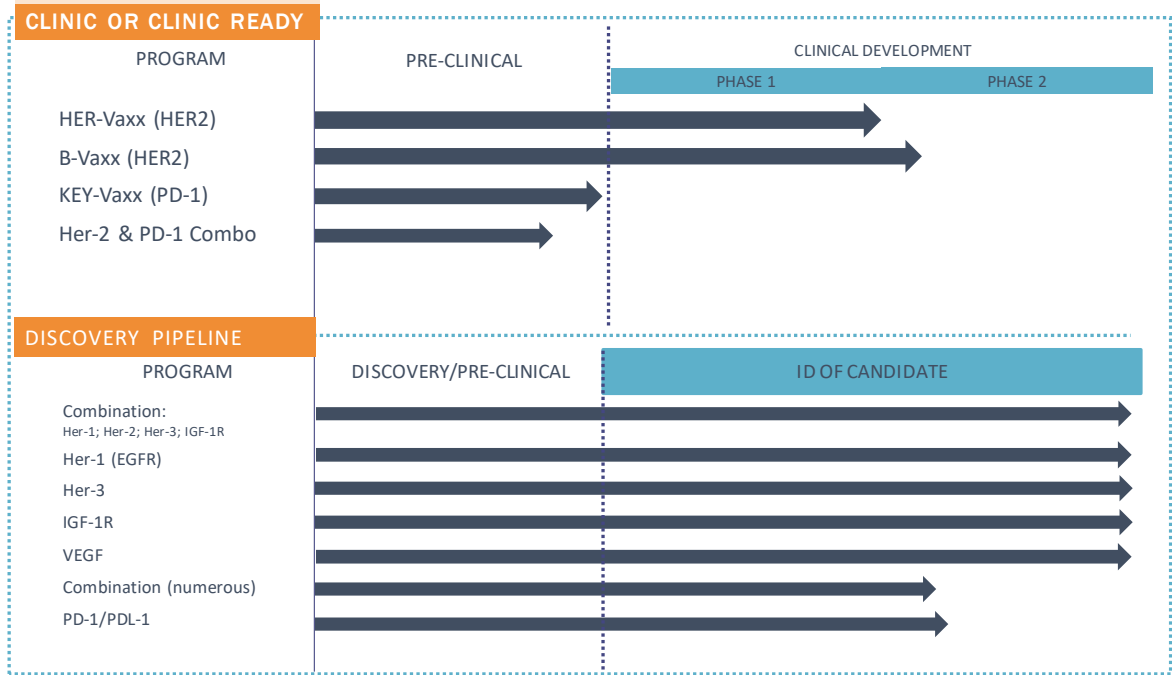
CLINIC OR CLINIC READY

| PROGRAM | PRE-CLINICAL | CLINICAL DEVELOPMENT PHASE 1 | PHASE 2 |
|---|---|---|---|
| HER-Vaxx (HER2) | | | |
| B-Vaxx (HER2) | | | |
| KEY-Vaxx (PD-1) | | | |
| Her-2 & PD-1 Combo | | | |

DISCOVERY PIPELINE

| PROGRAM | DISCOVERY/PRE-CLINICAL | ID OF CANDIDATE |
|---|---|---|
| Combination: Her-1; Her-2; Her-3; IGF-1R | | |
| Her-1 (EGFR) | | |
| Her-3 | | |
| IGF-1R | | |
| VEGF | | |
| Combination (numerous) | | |
| PD-1/PDL-1 | | |